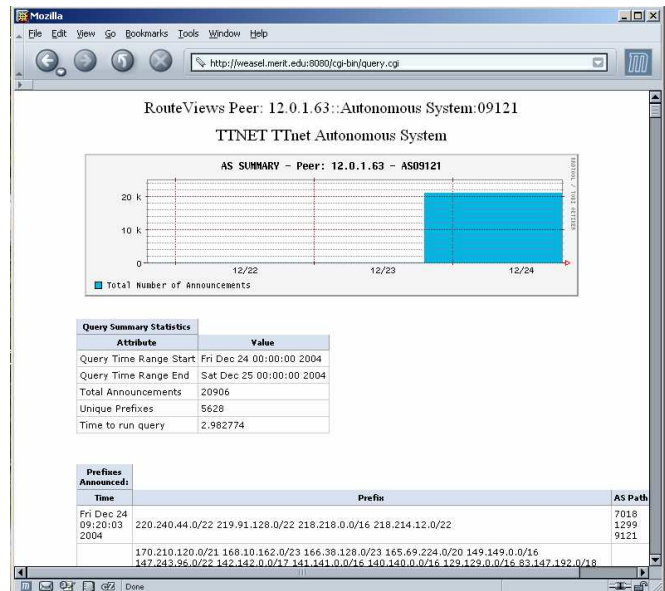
Mozilla
File Edit View Go Bookmarks Tools Window Help
http://weasel.merit.edu:8080/cgi-bin/query.cgi

RouteViews Peer: 12.0.1.63::Autonomous System:09121

TTNET TTnet Autonomous System

AS SUMMARY - Peer: 12.0.1.63 - AS09121

RRDTOOL / TOBI OETIKER

20 k
10 k
0
12/22
12/23
12/24

Total Number of Announcements

Query Summary Statistics

| Attribute | Value |
|---|---|
| Query Time Range Start | Fri Dec 24 00:00:00 2004 |
| Query Time Range End | Sat Dec 25 00:00:00 2004 |
| Total Announcements | 20906 |
| Unique Prefixes | 5628 |
| Time to run query | 2.982774 |

Prefixes Announced:

| Time | Prefix | AS Path |
|---|---|---|
| Fri Dec 24 09:20:03 2004 | 220.240.44.0/22 219.91.128.0/22 218.218.0.0/16 218.214.12.0/22 | 7018 1299 9121 |
| | 170.210.120.0/21 168.10.162.0/23 166.38.128.0/23 165.69.224.0/20 149.149.0.0/16 147.243.96.0/22 142.142.0.0/17 141.141.0.0/16 140.140.0.0/16 129.129.0.0/16 83.147.192.0/18 | |

Done